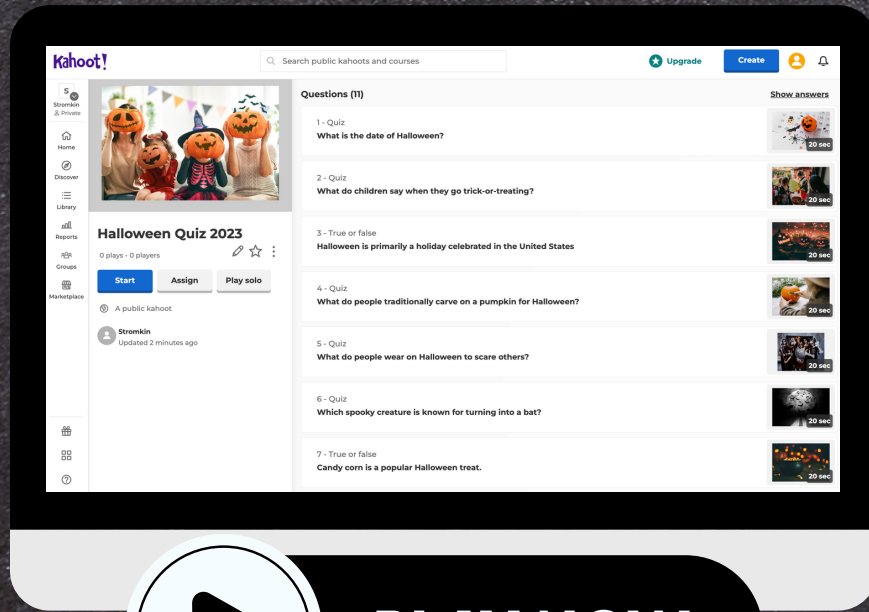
Kahoot!

Search public kahoots and courses

Upgrade

Create

S
Stromkin
Private

Home
Discover
Library
Reports
Groups
Marketplace

Halloween Quiz 2023

0 plays · 0 players

Start
Assign
Play solo

A public kahoot

Stromkin
Updated 2 minutes ago

Questions (11)

Show answers

1 - Quiz
What is the date of Halloween?
20 sec

2 - Quiz
What do children say when they go trick-or-treating?
20 sec

3 - True or false
Halloween is primarily a holiday celebrated in the United States
20 sec

4 - Quiz
What do people traditionally carve on a pumpkin for Halloween?
20 sec

5 - Quiz
What do people wear on Halloween to scare others?
20 sec

6 - Quiz
Which spooky creature is known for turning into a bat?
20 sec

7 - True or false
Candy corn is a popular Halloween treat.
20 sec

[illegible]